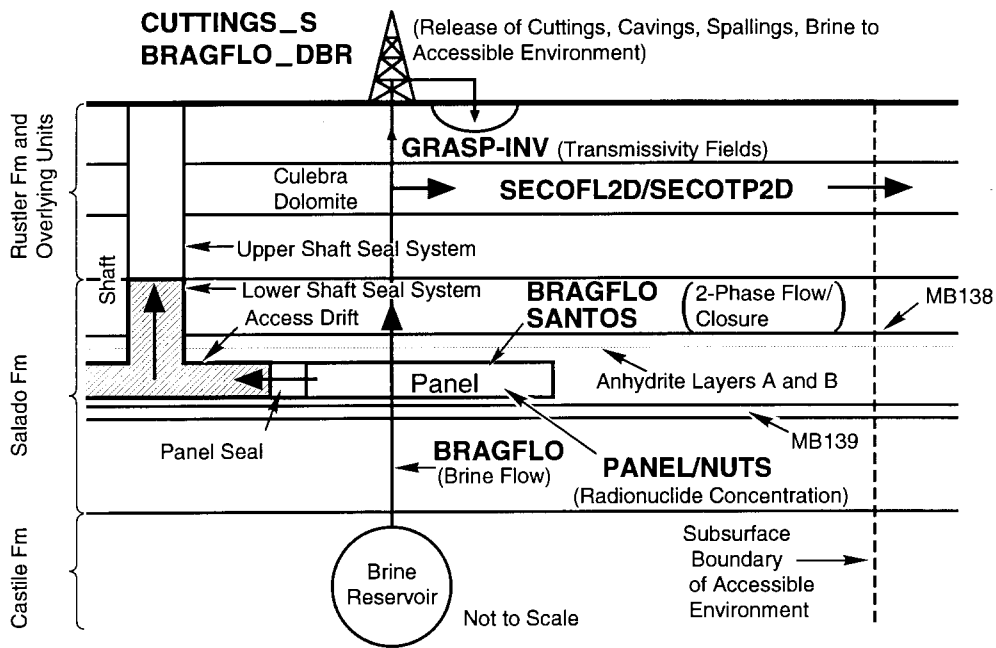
CUTTINGS_S
BRAGFLO_DBR

(Release of Cuttings, Cavings, Spallings, Brine to Accessible Environment)

Rustler Fm and Overlying Units

GRASP-INV (Transmissivity Fields)

Culebra Dolomite

SECOFL2D/SECOTP2D

Upper Shaft Seal System

Shaft

Lower Shaft Seal System

Access Drift

BRAGFLO
SANTOS

(2-Phase Flow/ Closure)

MB138

Salado Fm

Panel

Anhydrite Layers A and B

MB139

Panel Seal

BRAGFLO
(Brine Flow)

PANEL/NUTS
(Radionuclide Concentration)

Castile Fm

Brine Reservoir

Not to Scale

Subsurface Boundary of Accessible Environment